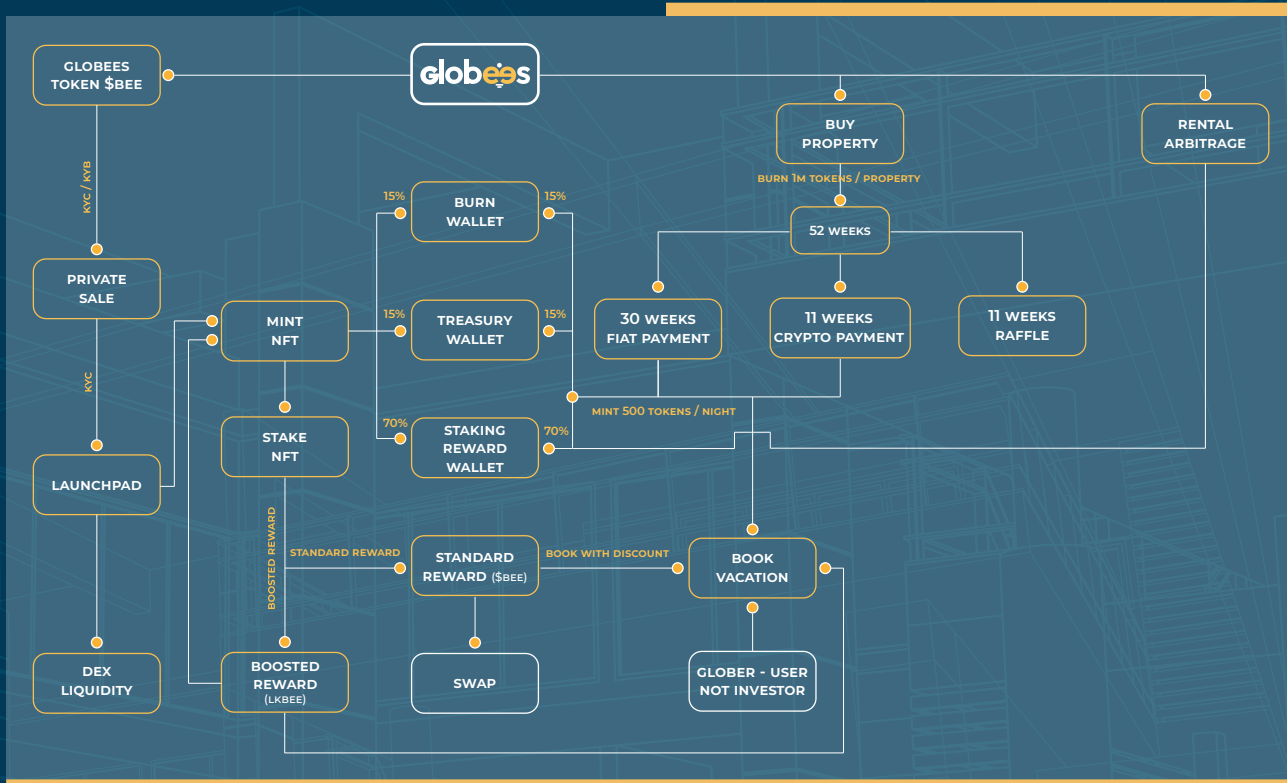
GLOBEES TOKEN $BEE

globees

BUY PROPERTY

RENTAL ARBITRAGE

KYC / KYB

BURN 1M TOKENS / PROPERTY

15%

BURN WALLET

15%

52 WEEKS

PRIVATE SALE

MINT NFT

15%

TREASURY WALLET

15%

30 WEEKS FIAT PAYMENT

11 WEEKS CRYPTO PAYMENT

11 WEEKS RAFFLE

KYC

MINT 500 TOKENS / NIGHT

STAKE NFT

70%

STAKING REWARD WALLET

70%

LAUNCHPAD

BOOSTED REWARD

STANDARD REWARD

STANDARD REWARD ($BEE)

BOOK WITH DISCOUNT

BOOK VACATION

DEX LIQUIDITY

BOOSTED REWARD (LKBEE)

SWAP

GLOBER - USER NOT INVESTOR